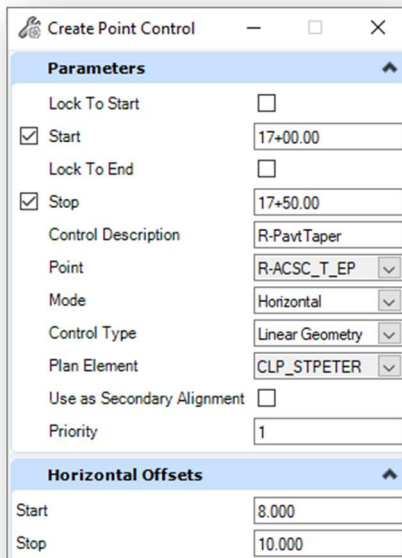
Create Point Control

Parameters

| | |
|---|---|
| Lock To Start | |
| Start | 17+00.00 |
| Lock To End | |
| Stop | 17+50.00 |
| Control Description | R-PavtTaper |
| Point | R-ACSC_T_EP |
| Mode | Horizontal |
| Control Type | Linear Geometry |
| Plan Element | CLP_STPETER |
| Use as Secondary Alignment | |
| Priority | 1 |

Horizontal Offsets

| | |
|---|---|
| Start | 8.000 |
| Stop | 10.000 |